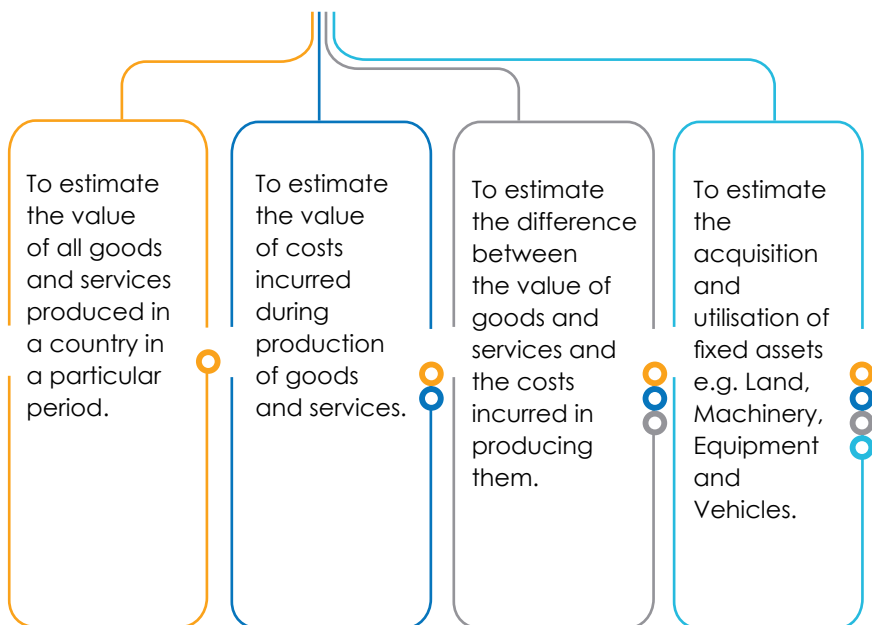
To estimate the value of all goods and services produced in a country in a particular period.

To estimate the value of costs incurred during production of goods and services.

To estimate the difference between the value of goods and services and the costs incurred in producing them.

To estimate the acquisition and utilisation of fixed assets e.g. Land, Machinery, Equipment and Vehicles.